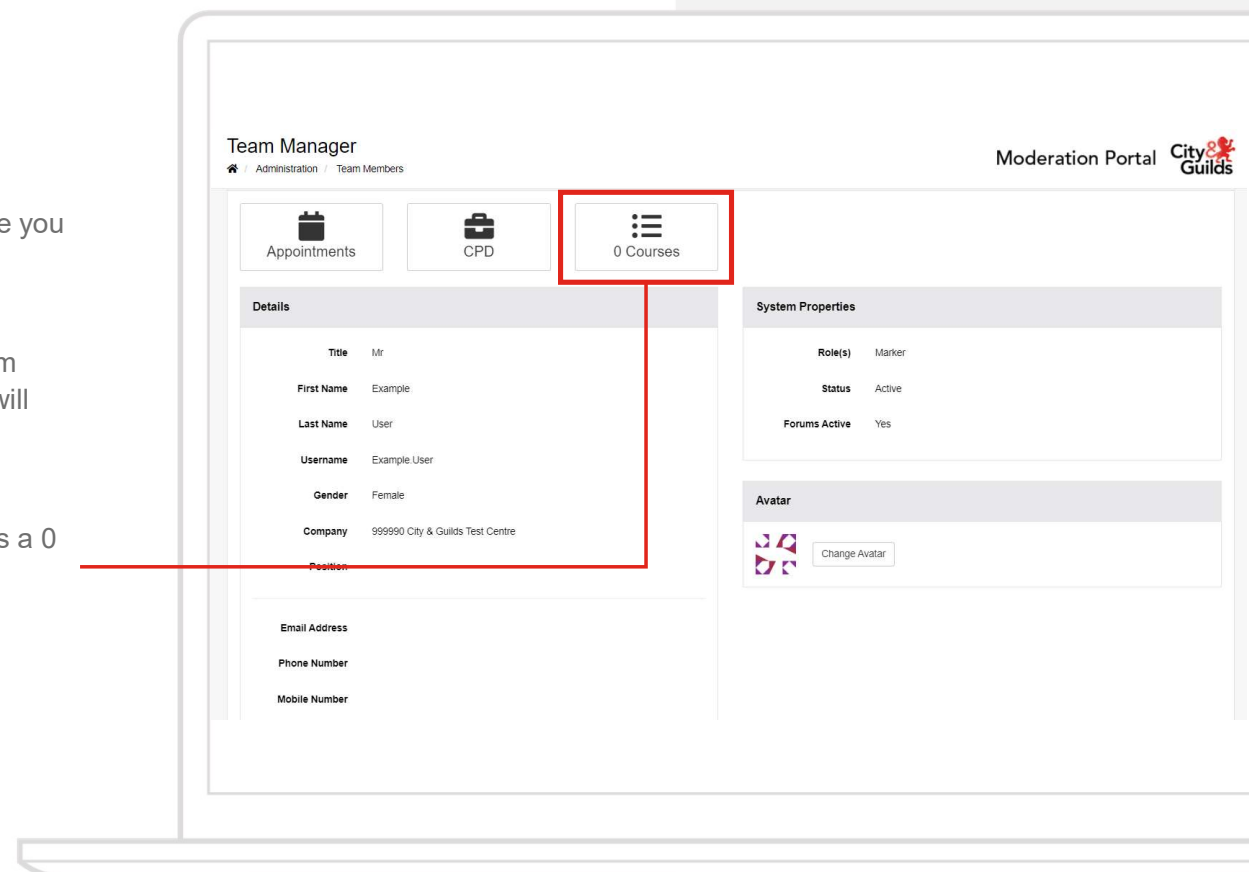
e you

m
vill

s a 0

Team Manager
Administration / Team Members

Moderation Portal City & Guilds

Appointments
CPD
0 Courses

Details

Title Mr
First Name Example
Last Name User
Username Example.User
Gender Female
Company 999990 City & Guilds Test Centre
Position

Email Address
Phone Number
Mobile Number

System Properties

Role(s) Marker
Status Active
Forums Active Yes

Avatar

Change Avatar